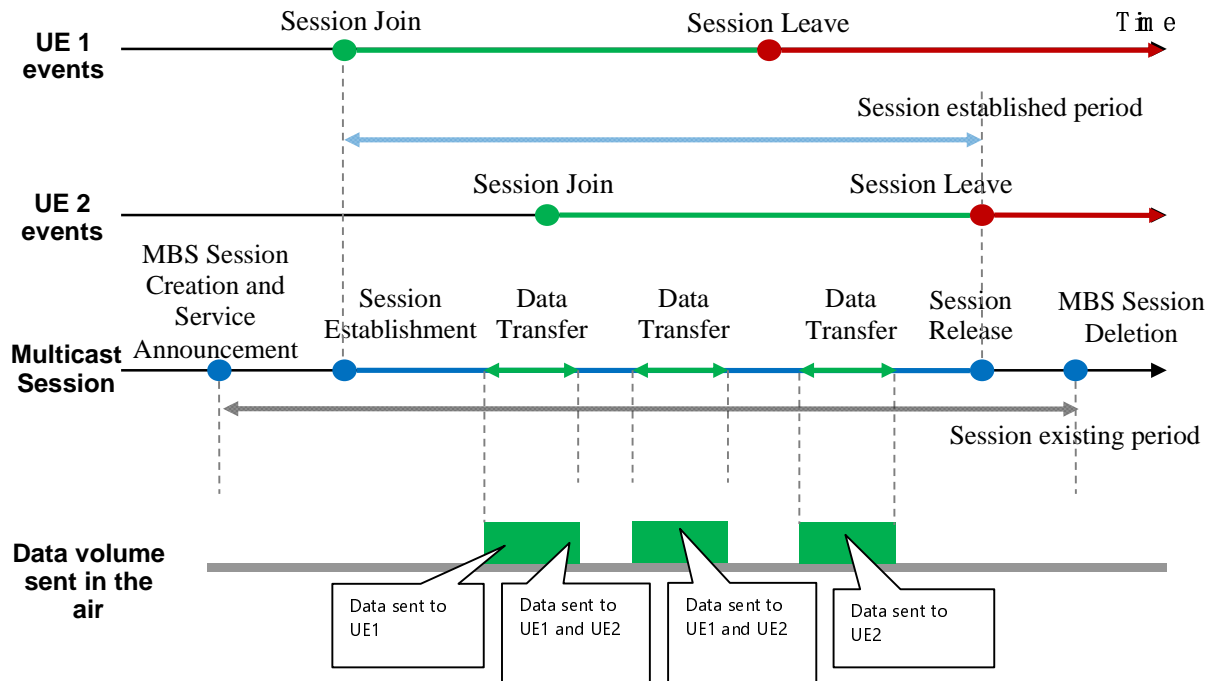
UE 1 events

Session Join

Session Leave

Time

Session established period

UE 2 events

Session Join

Session Leave

MBS Session Creation and Service Announcement

Session Establishment

Data Transfer

Data Transfer

Data Transfer

Session Release

MBS Session Deletion

Multicast Session

Session existing period

Data volume sent in the air

Data sent to UE1

Data sent to UE1 and UE2

Data sent to UE1 and UE2

Data sent to UE2